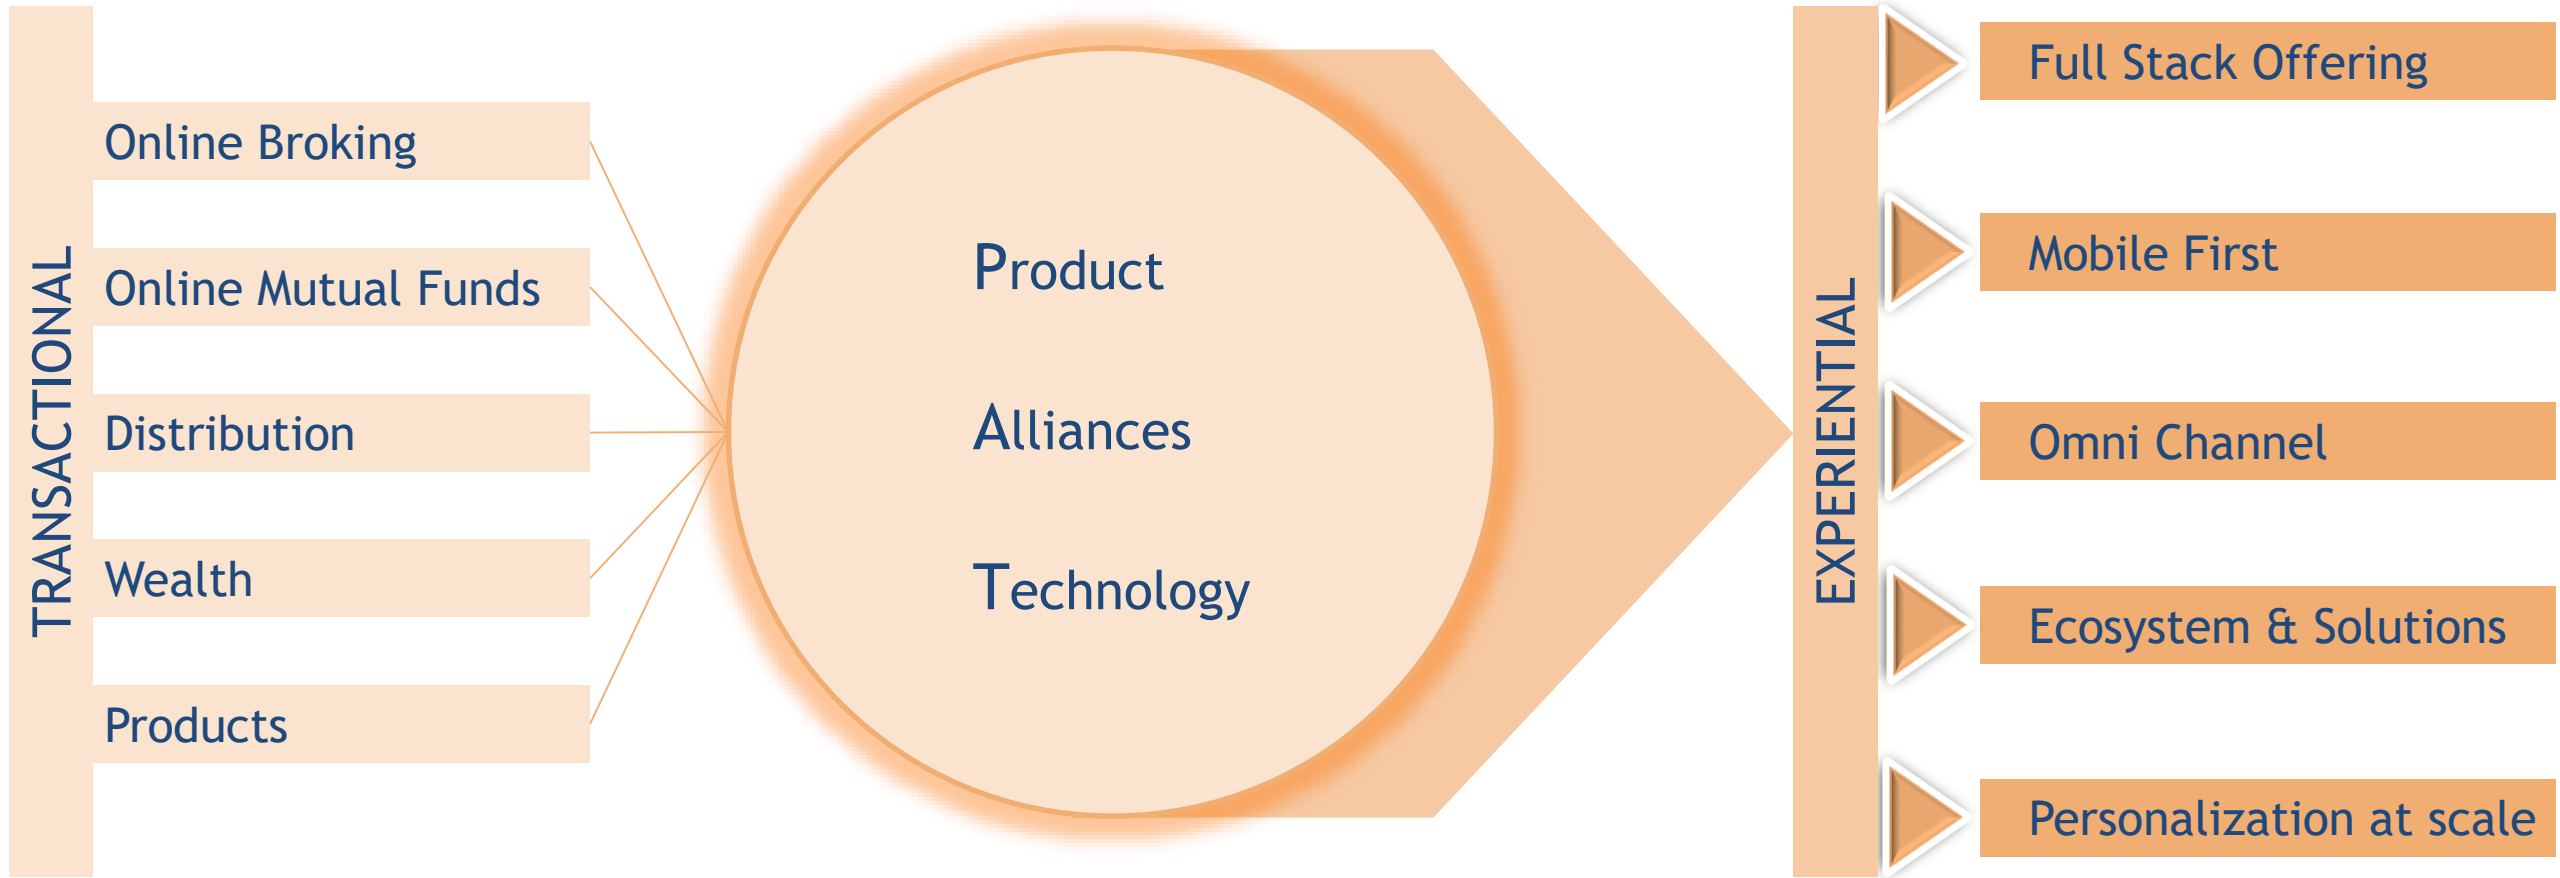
TRANSACTIONAL

Online Broking

Online Mutual Funds

Distribution

Wealth

Products

Product

Alliances

Technology

EXPERIENTIAL

Full Stack Offering

Mobile First

Omni Channel

Ecosystem & Solutions

Personalization at scale